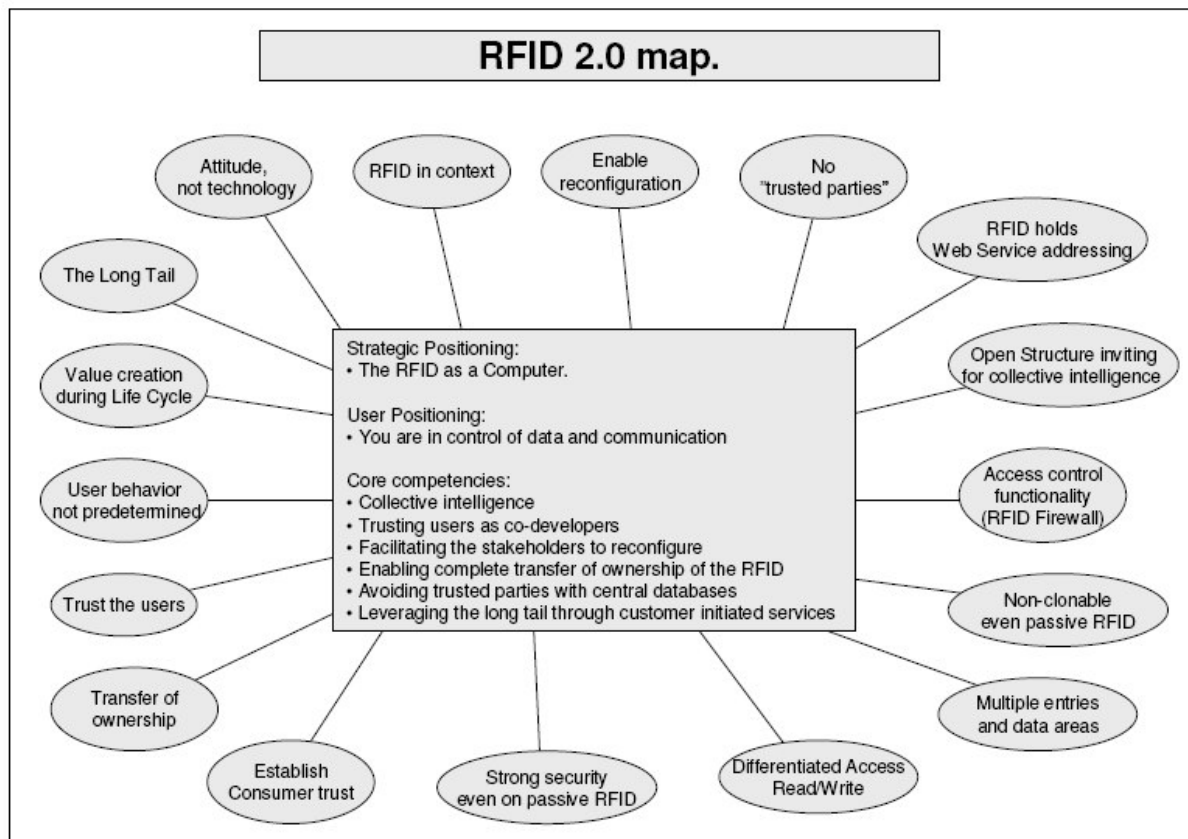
RFID 2.0 map.

Attitude, not technology

RFID in context

Enable reconfiguration

No "trusted parties"

RFID holds Web Service addressing

The Long Tail

Strategic Positioning:
• The RFID as a Computer.

User Positioning:
• You are in control of data and communication

Core competencies:
• Collective intelligence
• Trusting users as co-developers
• Facilitating the stakeholders to reconfigure
• Enabling complete transfer of ownership of the RFID
• Avoiding trusted parties with central databases
• Leveraging the long tail through customer initiated services

Open Structure inviting for collective intelligence

Value creation during Life Cycle

User behavior not predetermined

Access control functionality (RFID Firewall)

Trust the users

Non-clonable even passive RFID

Transfer of ownership

Multiple entries and data areas

Establish Consumer trust

Strong security even on passive RFID

Differentiated Access Read/Write